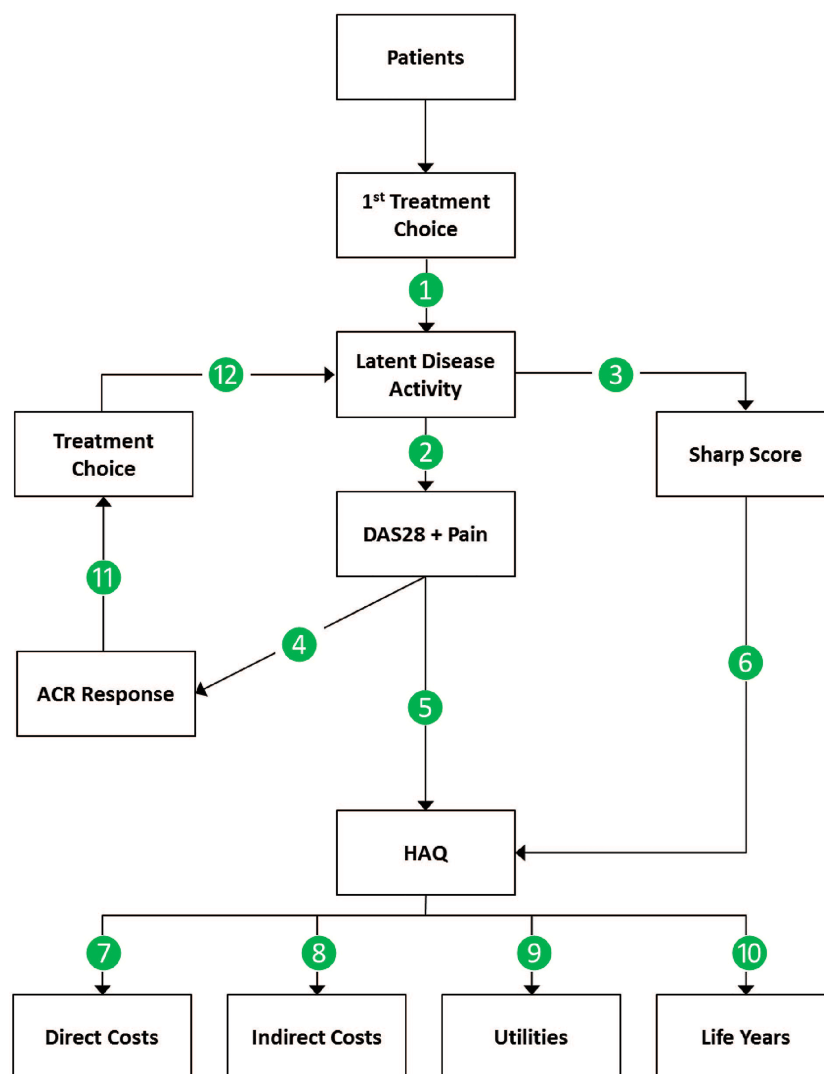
Patients

1$^{st}$ Treatment Choice

1

Latent Disease Activity

12

Treatment Choice

3

Sharp Score

2

DAS28 + Pain

11

4

ACR Response

5

6

HAQ

7

8

9

10

Direct Costs

Indirect Costs

Utilities

Life Years